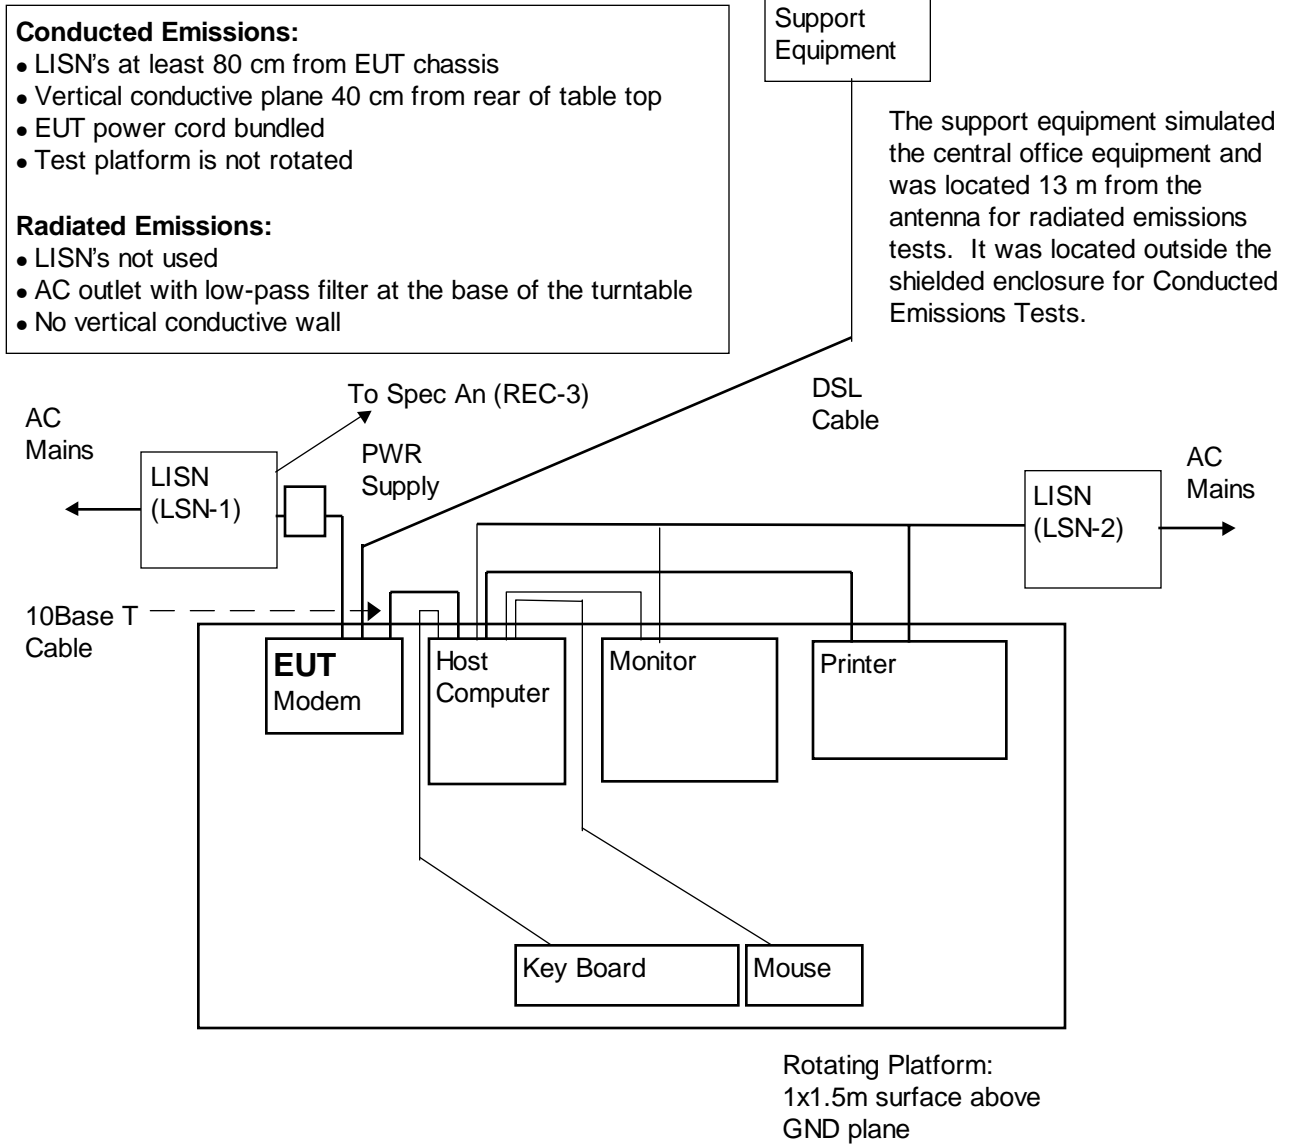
**Conducted Emissions:**
- LISN's at least 80 cm from EUT chassis
- Vertical conductive plane 40 cm from rear of table top
- EUT power cord bundled
- Test platform is not rotated

**Radiated Emissions:**
- LISN's not used
- AC outlet with low-pass filter at the base of the turntable
- No vertical conductive wall

Support Equipment

The support equipment simulated the central office equipment and was located 13 m from the antenna for radiated emissions tests. It was located outside the shielded enclosure for Conducted Emissions Tests.

To Spec An (REC-3)

DSL Cable

AC Mains

LISN (LSN-1)

PWR Supply

AC Mains

LISN (LSN-2)

10Base T Cable

EUT Modem

Host Computer

Monitor

Printer

Key Board

Mouse

Rotating Platform: 1x1.5m surface above GND plane